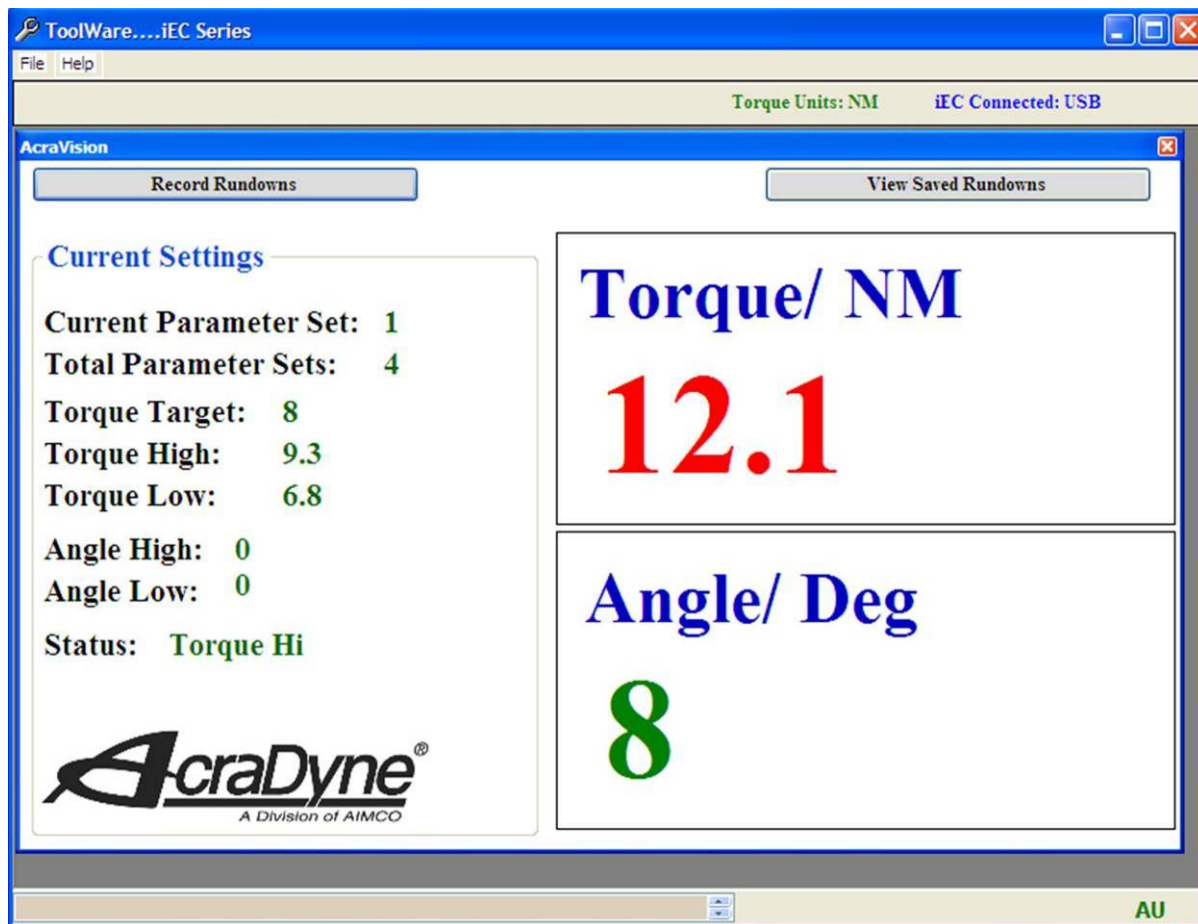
ToolWare....iEC Series

File Help

Torque Units: NM iEC Connected: USB

AcraVision

Record Rundowns

View Saved Rundowns

Current Settings

Current Parameter Set: 1
Total Parameter Sets: 4
Torque Target: 8
Torque High: 9.3
Torque Low: 6.8
Angle High: 0
Angle Low: 0
Status: Torque Hi

AcraDyne®
A Division of AIMCO

Torque/ NM
12.1

Angle/ Deg
8

AU